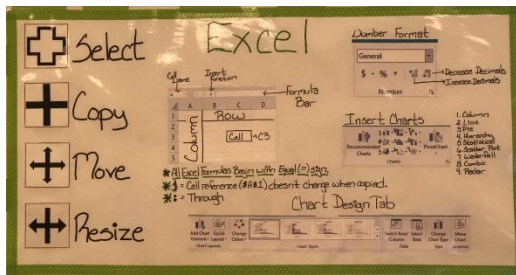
Select

Copy

Move

Resize

Excel

Cell name

Insert function

Formula Bar

A B C D

1 2 3 4

Row

Column

Cell → C3

*All Excel Formulas Begin with Equal (=) sign.

*$ = Cell reference ($A$1) doesn't change when copied.

*: = Through

Number Format

General

$ - % ,

← Decrease Decimals

← Increase Decimals

Number

Insert Charts

Recommended Charts

PivotChart

Charts

1. Column
2. Line
3. Pie
4. Hierarchy
5. Statistical
6. Scatter Plot
7. Waterfall
8. Combo
9. Radar

Chart Design Tab

Add Chart Element

Quick Layout

Change Colors

Chart Layouts

Chart Styles

Switch Row/Column

Select Data

Data

Change Chart Type

Type

Move Chart

Location